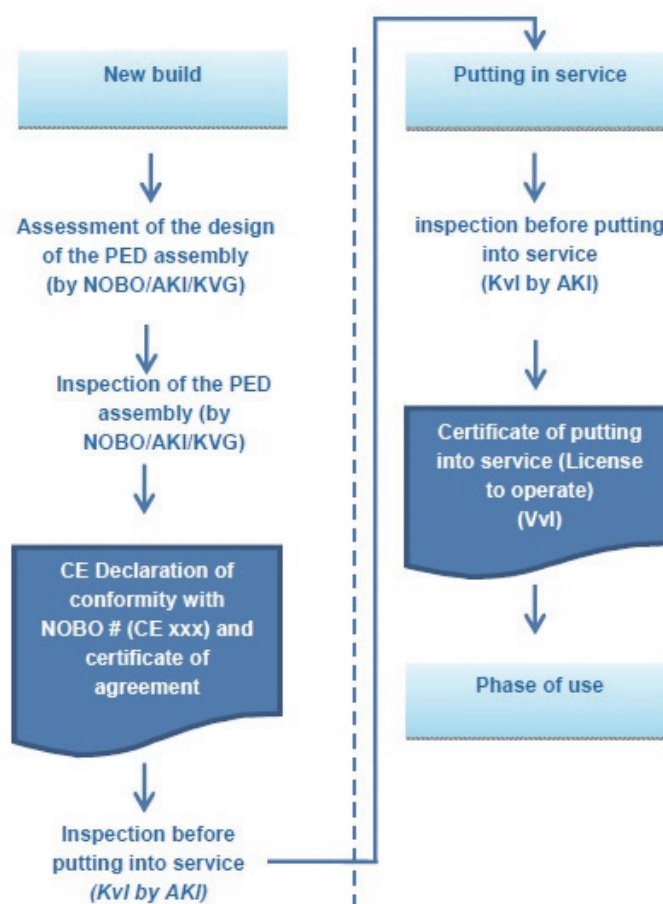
New build

Assessment of the design of the PED assembly (by NOBO/AKI/KVG)

Inspection of the PED assembly (by NOBO/AKI/KVG)

CE Declaration of conformity with NOBO # (CE xxx) and certificate of agreement

Inspection before putting into service (Kvl by AKI)

Putting in service

inspection before putting into service (Kvl by AKI)

Certificate of putting into service (License to operate) (Vvl)

Phase of use